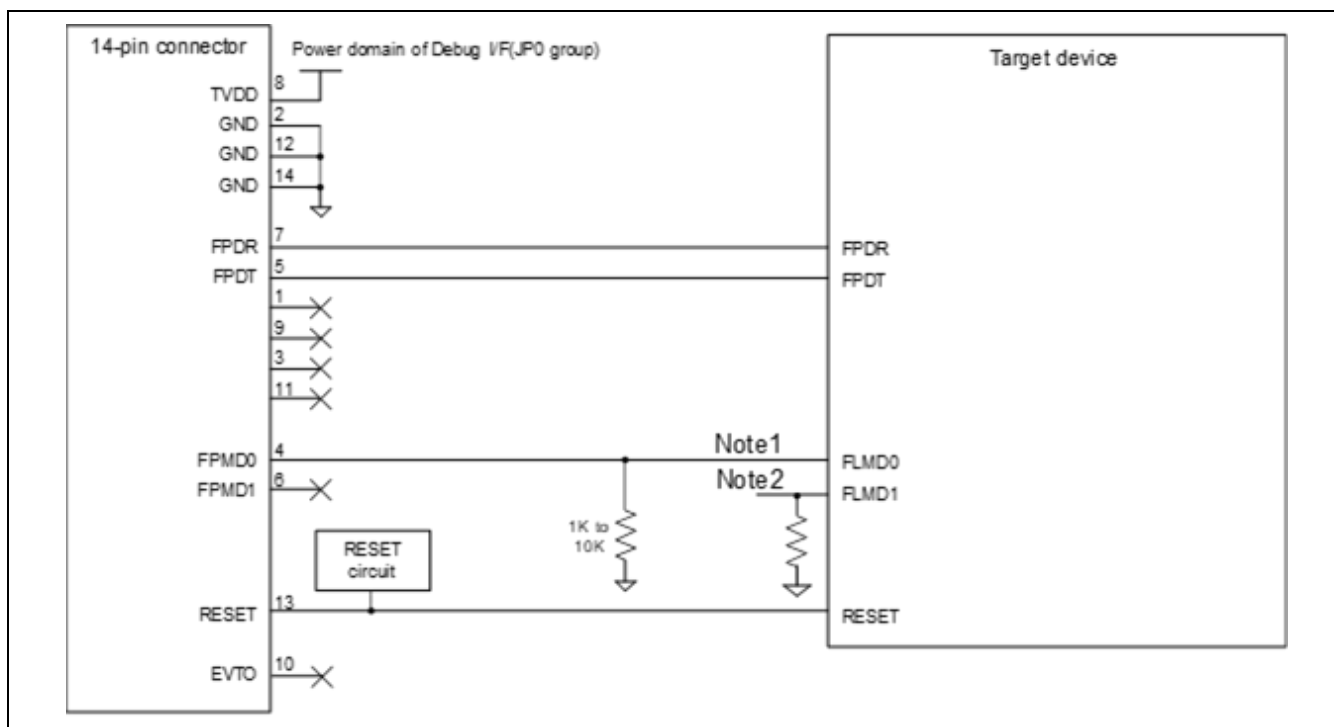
14-pin connector

Power domain of Debug I/F(JP0 group)

Target device

TVDD 8
GND 2
GND 12
GND 14

FPDR 7
FPDT 5

1
9
3
11

FPDR
FPDT

FPMD0 4
FPMD1 6

Note1
Note2

FLMD0
FLMD1

1K to 10K

RESET circuit

RESET 13

RESET

EVTO 10